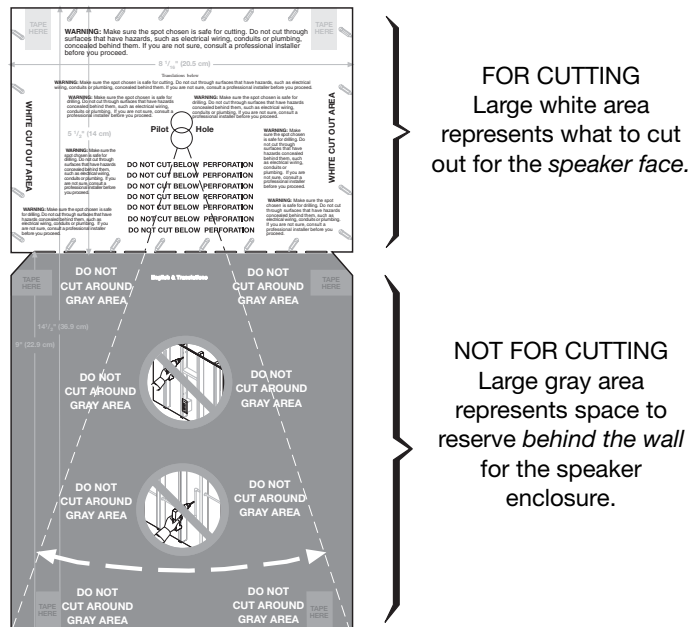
TAPE HERE

WARNING: Make sure the spot chosen is safe for cutting. Do not cut through surfaces that have hazards, such as electrical wiring, conduits or plumbing, concealed behind them. If you are not sure, consult a professional installer before you proceed.

TAPE HERE

8 $^{1}/_{16}$" (20.5 cm)

WARNING: Make sure the spot chosen is safe for cutting. Do not cut through surfaces that have hazards, such as electrical wiring, conduits or plumbing, concealed behind them. If you are not sure, consult a professional installer before you proceed.

WHITE CUT OUT AREA

WARNING: Make sure the spot chosen is safe for drilling. Do not cut through surfaces that have hazards concealed behind them, such as electrical wiring, conduits or plumbing. If you are not sure, consult a professional installer before you proceed.

5 $^{1}/_{2}$" (14 cm)

Pilot Hole

WARNING: Make sure the spot chosen is safe for drilling. Do not cut through surfaces that have hazards concealed behind them, such as electrical wiring, conduits or plumbing. If you are not sure, consult a professional installer before you proceed.

WHITE CUT OUT AREA

DO NOT CUT BELOW PERFORATION
DO NOT CUT BELOW PERFORATION
DO NOT CUT BELOW PERFORATION
DO NOT CUT BELOW PERFORATION
DO NOT CUT BELOW PERFORATION
DO NOT CUT BELOW PERFORATION

WARNING: Make sure the spot chosen is safe for drilling. Do not cut through surfaces that have hazards concealed behind them, such as electrical wiring, conduits or plumbing. If you are not sure, consult a professional installer before you proceed.

WARNING: Make sure the spot chosen is safe for drilling. Do not cut through surfaces that have hazards concealed behind them, such as electrical wiring, conduits or plumbing. If you are not sure, consult a professional installer before you proceed.

FOR CUTTING
Large white area represents what to cut out for the speaker face.

TAPE HERE

DO NOT CUT AROUND GRAY AREA

DO NOT CUT AROUND GRAY AREA

TAPE HERE

14 $^{1}/_{2}$" (36.9 cm)

9" (22.9 cm)

DO NOT CUT AROUND GRAY AREA

DO NOT CUT AROUND GRAY AREA

DO NOT CUT AROUND GRAY AREA

DO NOT CUT AROUND GRAY AREA

TAPE HERE

DO NOT CUT AROUND GRAY AREA

DO NOT CUT AROUND GRAY AREA

TAPE HERE

NOT FOR CUTTING
Large gray area represents space to reserve behind the wall for the speaker enclosure.